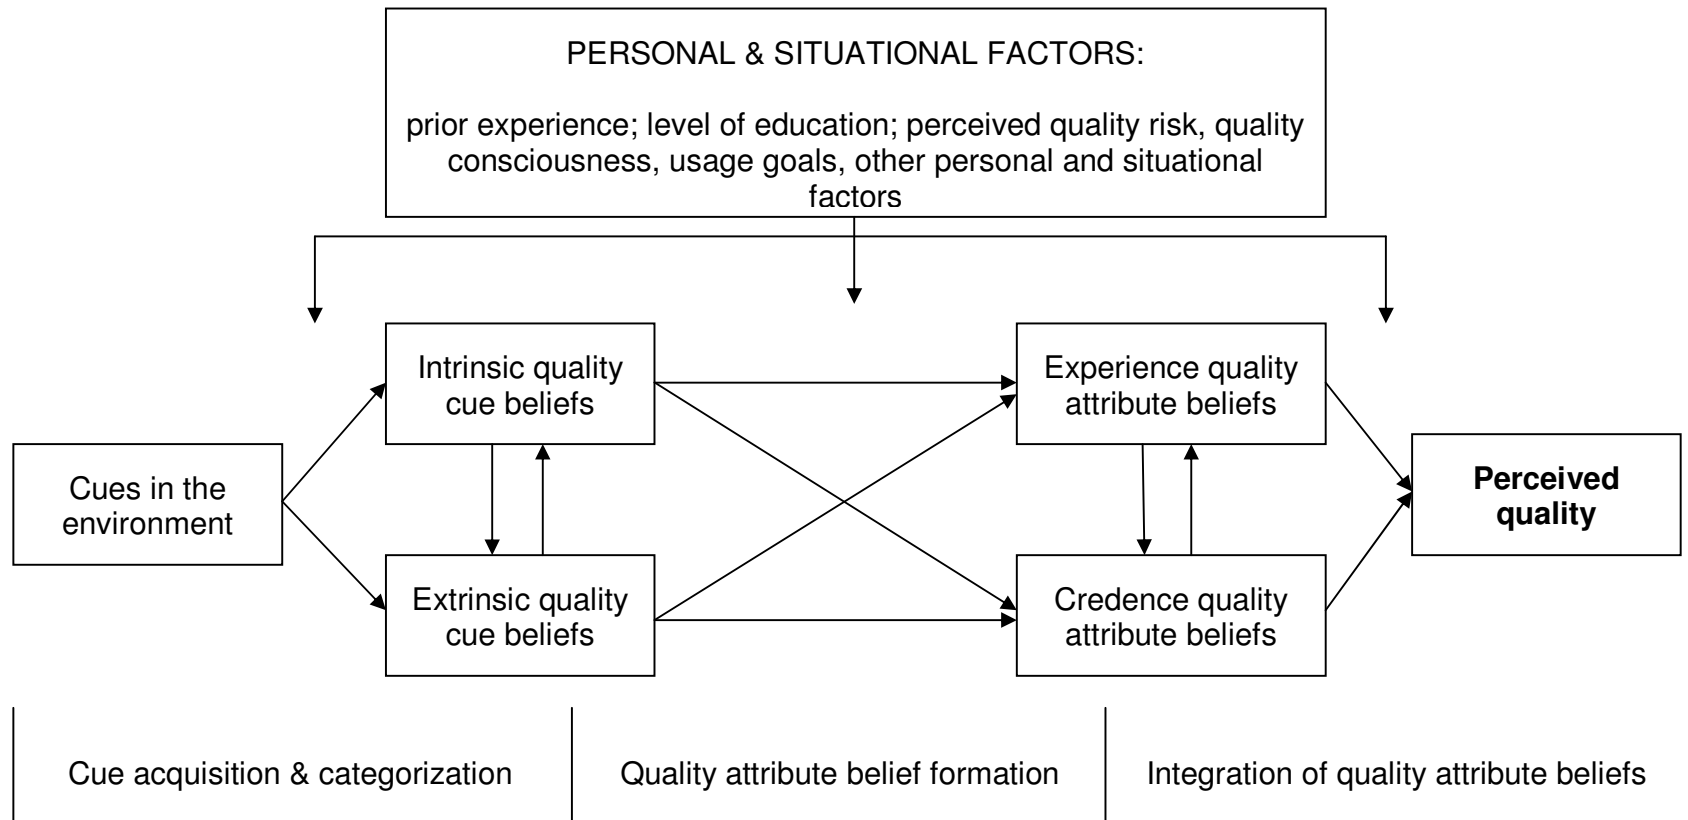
PERSONAL & SITUATIONAL FACTORS:

prior experience; level of education; perceived quality risk, quality consciousness, usage goals, other personal and situational factors

Cues in the environment

Intrinsic quality cue beliefs

Extrinsic quality cue beliefs

Experience quality attribute beliefs

Credence quality attribute beliefs

**Perceived quality**

Cue acquisition & categorization

Quality attribute belief formation

Integration of quality attribute beliefs